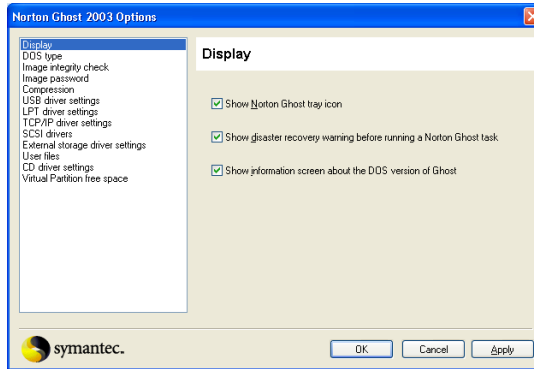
Norton Ghost 2003 Options

Display
DOS type
Image integrity check
Image password
Compression
USB driver settings
LPT driver settings
TCP/IP driver settings
SCSI drivers
External storage driver settings
User files
CD driver settings
Virtual Partition free space

Display

Show Norton Ghost tray icon

Show disaster recovery warning before running a Norton Ghost task

Show information screen about the DOS version of Ghost

symantec.

OK
Cancel
Apply